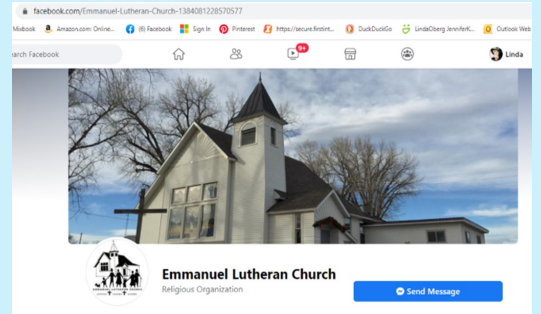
facebook.com/Emmanuel-Lutheran-Church-1384081228570577

Mixbook Amazon.com: Online... (8) Facebook Sign In Pinterest https://secure.firstint... DuckDuckGo LindaOberg JenniferK... Outlook Web

earch Facebook

9+

Linda

Emmanuel Lutheran Church

Religious Organization

Send Message